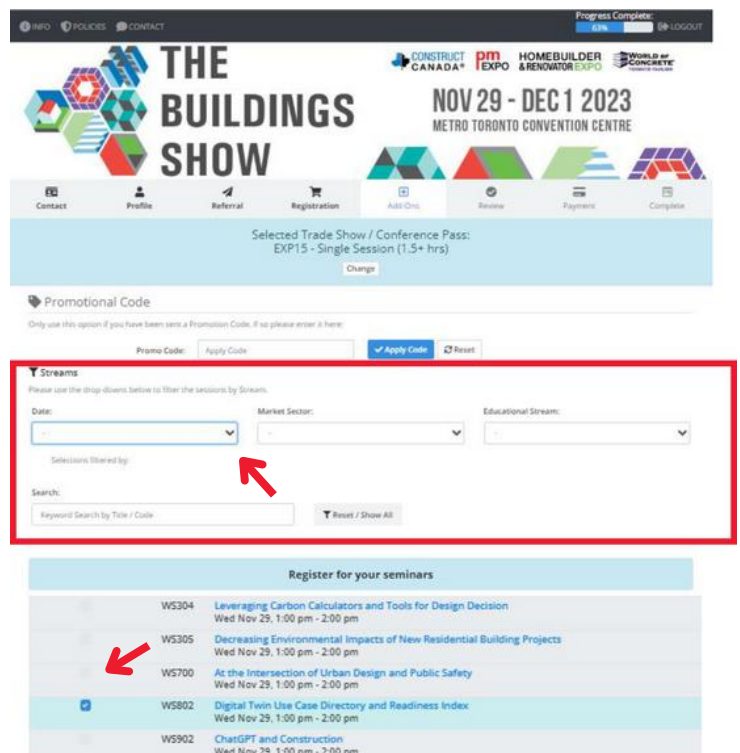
INFO POLICIES CONTACT

Progress Complete:
63%
LOGOUT

THE BUILDINGS SHOW

CONSTRUCT CANADA pm EXPO HOMEBUILDER & RENOVATOR EXPO WORLD of CONCRETE

NOV 29 - DEC 1 2023
METRO TORONTO CONVENTION CENTRE

Contact Profile Referral Registration Add-Ons Review Payment Complete

Selected Trade Show / Conference Pass:
EXP15 - Single Session (1.5+ hrs)
Change

Promotional Code

Only use this option if you have been sent a Promotion Code. If so please enter it here:

Promo Code: Apply Code
Apply Code Reset

Streams

Please use the drop-downs below to filter the sessions by Stream.

Date: Market Sector: Educational Stream:

Selections filtered by:

Search:

Keyword Search by Title / Code
Reset / Show All

Register for your seminars

WS304 Leveraging Carbon Calculators and Tools for Design Decision
Wed Nov 29, 1:00 pm - 2:00 pm

WS305 Decreasing Environmental Impacts of New Residential Building Projects
Wed Nov 29, 1:00 pm - 2:00 pm

WS700 At the Intersection of Urban Design and Public Safety
Wed Nov 29, 1:00 pm - 2:00 pm

WS802 Digital Twin Use Case Directory and Readiness Index
Wed Nov 29, 1:00 pm - 2:00 pm

WS902 ChatGPT and Construction
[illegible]